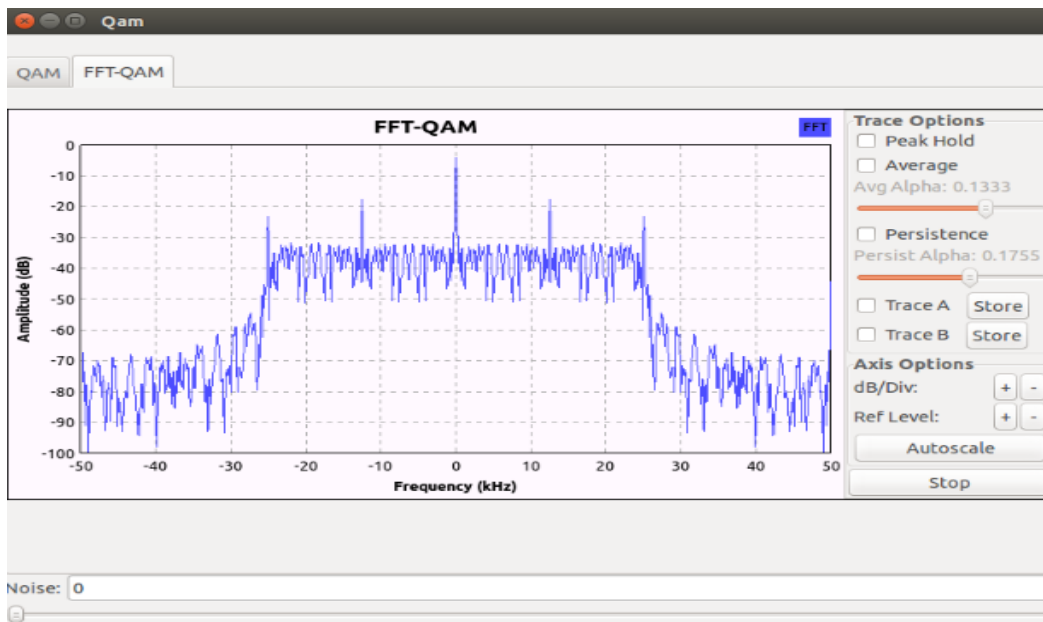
Qam

QAM
FFT-QAM

FFT-QAM
FFT

Amplitude (dB)
0
-10
-20
-30
-40
-50
-60
-70
-80
-90
-100

-50
-40
-30
-20
-10
0
10
20
30
40
50
Frequency (kHz)

Trace Options
Peak Hold
Average
Avg Alpha: 0.1333
Persistence
Persist Alpha: 0.1755
Trace A
Store
Trace B
Store
Axis Options
dB/Div:
+
-
Ref Level:
+
-
Autoscale
Stop

Noise: 0